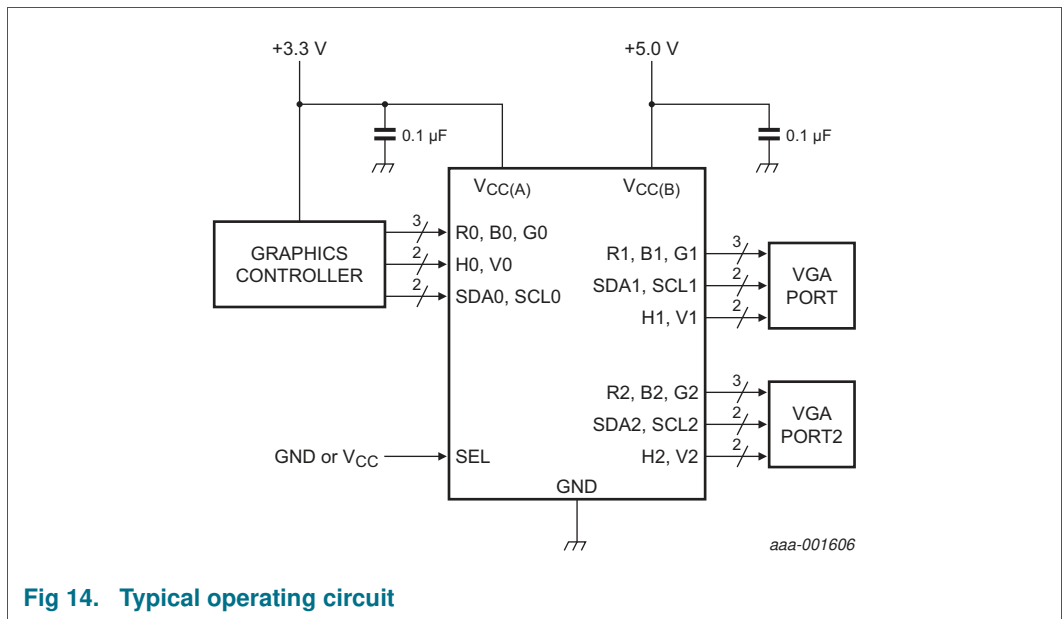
+3.3 V

0.1 μF

+5.0 V

0.1 μF

$V_{CC(A)}$

$V_{CC(B)}$

GRAPHICS CONTROLLER

3

R0, B0, G0

2

H0, V0

2

SDA0, SCL0

R1, B1, G1

3

SDA1, SCL1

2

H1, V1

2

VGA PORT

R2, B2, G2

3

SDA2, SCL2

2

H2, V2

2

VGA PORT2

GND or $V_{CC}$

SEL

GND

aaa-001606

Fig 14. Typical operating circuit